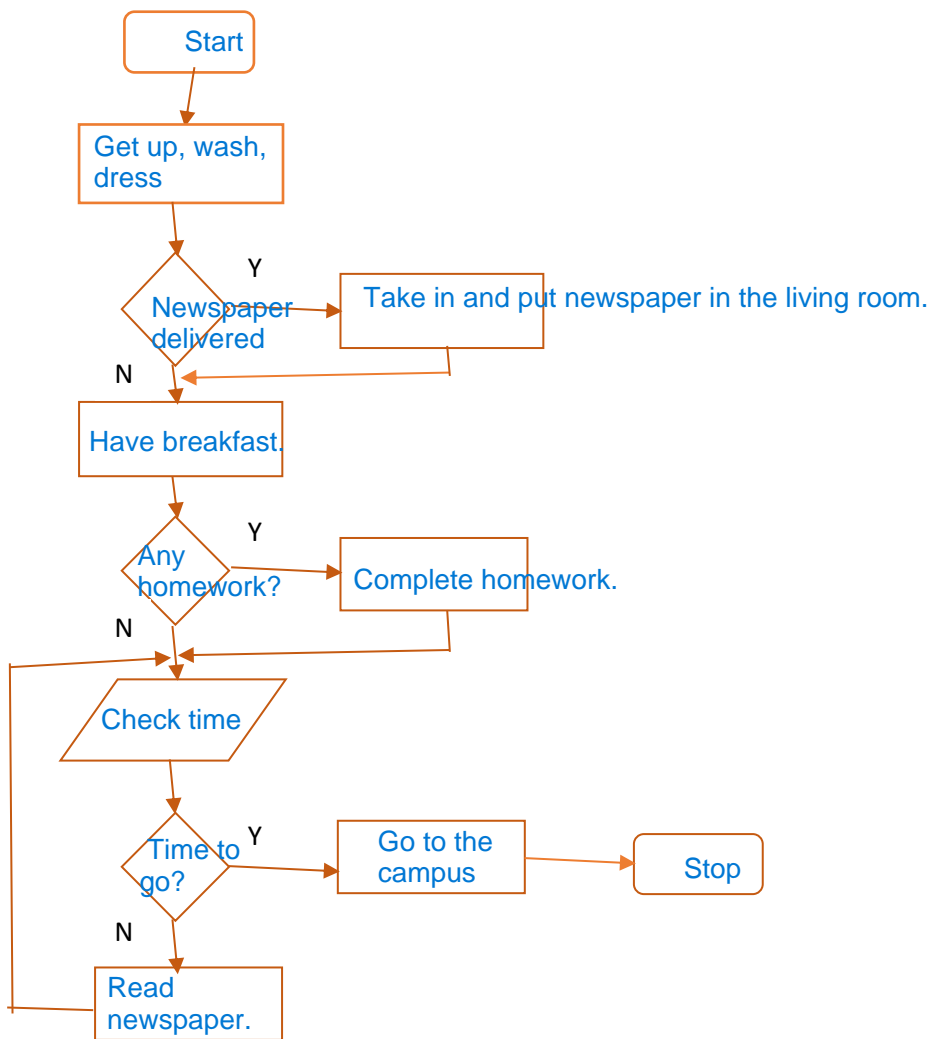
Start

Get up, wash, dress

Newspaper delivered

Y

Take in and put newspaper in the living room.

N

Have breakfast.

Any homework?

Y

Complete homework.

N

Check time

Time to go?

Y

Go to the campus

Stop

N

Read newspaper.